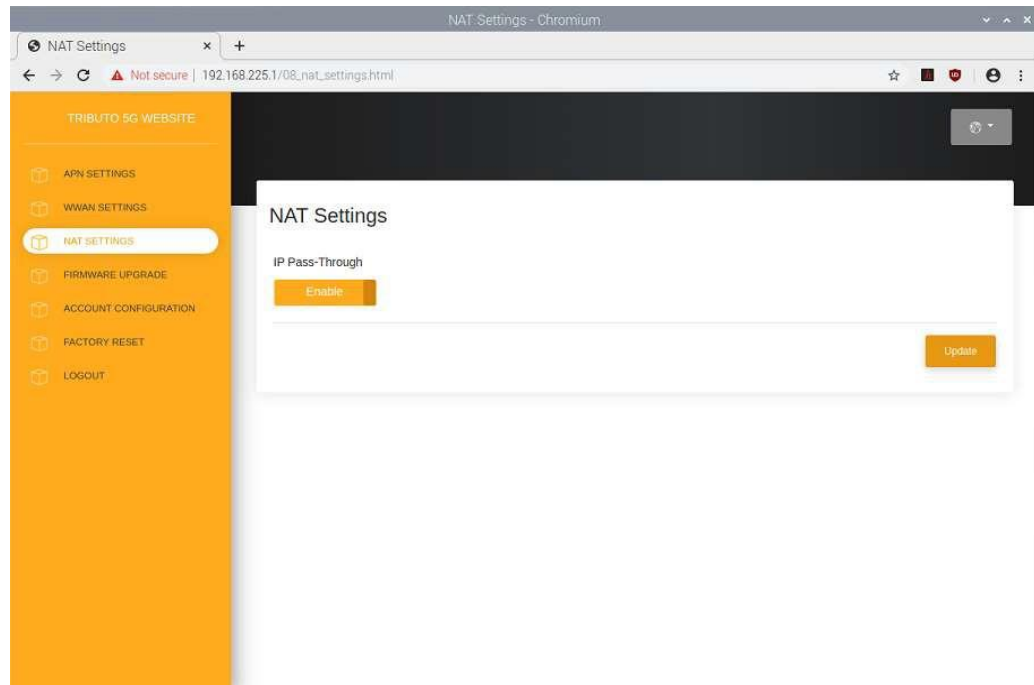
NAT Settings - Chromium

NAT Settings

Not secure | 192.168.225.1/08_nat_settings.html

TRIBUTO 5G WEBSITE

APN SETTINGS
WWAN SETTINGS
NAT SETTINGS
FIRMWARE UPGRADE
ACCOUNT CONFIGURATION
FACTORY RESET
LOGOUT

NAT Settings

IP Pass-Through

Enable

Update